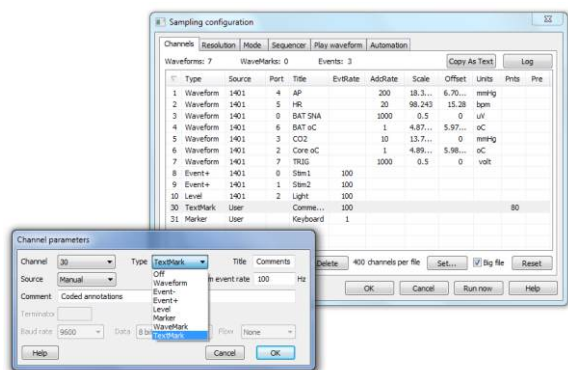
Sampling configuration

Channels | Resolution | Mode | Sequencer | Play waveform | Automation

Waveforms: 7 WaveMarks: 0 Events: 3

Copy As Text | Log

| | Type | Source | Port | Title | EvtRate | AdcRate | Scale | Offset | Units | Pnts | Pre |
|---|---|---|---|---|---|---|---|---|---|---|---|
| 1 | Waveform | 1401 | 4 | AP | | 200 | 18.3... | 6.70... | mmHg | | |
| 2 | Waveform | 1401 | 5 | HR | | 20 | 98.243 | 15.28 | bpm | | |
| 3 | Waveform | 1401 | 0 | BAT SNA | | 1000 | 0.5 | 0 | uV | | |
| 4 | Waveform | 1401 | 6 | BAT oC | | 1 | 4.87... | 5.97... | oC | | |
| 5 | Waveform | 1401 | 3 | CO2 | | 10 | 13.7... | 0 | mmHg | | |
| 6 | Waveform | 1401 | 2 | Core oC | | 1 | 4.89... | 5.98... | oC | | |
| 7 | Waveform | 1401 | 7 | TRIG | | 1000 | 0.5 | 0 | volt | | |
| 8 | Event+ | 1401 | 0 | Stim1 | 100 | | | | | | |
| 9 | Event+ | 1401 | 1 | Stim2 | 100 | | | | | | |
| 10 | Level | 1401 | 2 | Light | 100 | | | | | | |
| 30 | TextMark | User | | Comme... | 100 | | | | | 80 | |
| 31 | Marker | User | | Keyboard | 1 | | | | | | |

Delete | 400 channels per file | Set... | Big file | Reset

OK | Cancel | Run now | Help

Channel parameters

Channel 30 Type TextMark Title Comments

Source Manual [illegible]m event rate 100 Hz

Comment Coded annotations

Terminator

Baud rate 9600 Data 8 bi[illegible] Flow None

Off
Waveform
Event-
Event+
Level
Marker
WaveMark
TextMark

Help | Cancel | OK